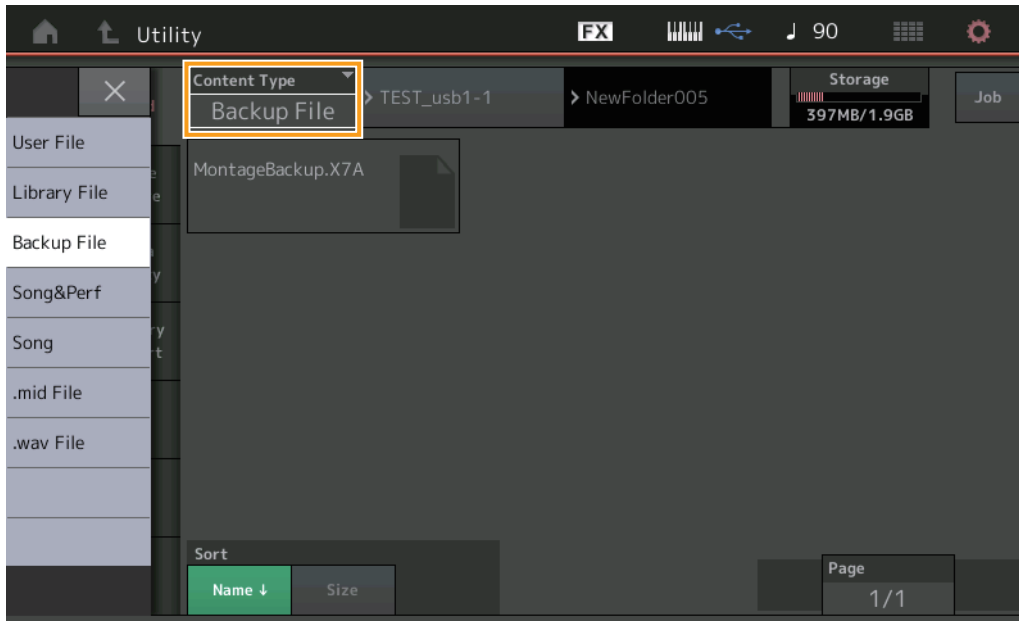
Utility

FX

♩ 90

×

Content Type
Backup File

> TEST_usb1-1

> NewFolder005

Storage
397MB/1.9GB

Job

User File

Library File

Backup File

Song&Perf

Song

.mid File

.wav File

MontageBackup.X7A

Sort

Name ↓

Size

Page
1/1